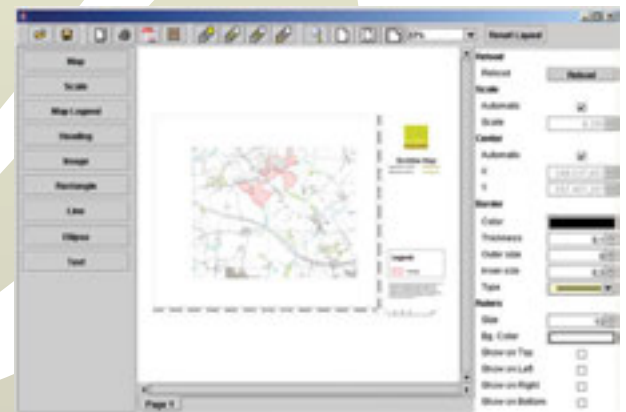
Reset Layout

Map
Scale
Map Legend
Heading
Image
Rectangle
Line
Ellipse
Text

Page 1

Reload
Reload
Reload
Scale
Automatic
Scale
Center
Automatic
X
Y
Border
Color
Thickness
Outer size
Inner size
Type
Rulers
Size
Bg. Color
Show on Top
Show on Left
Show on Right
Show on Bottom

Legend